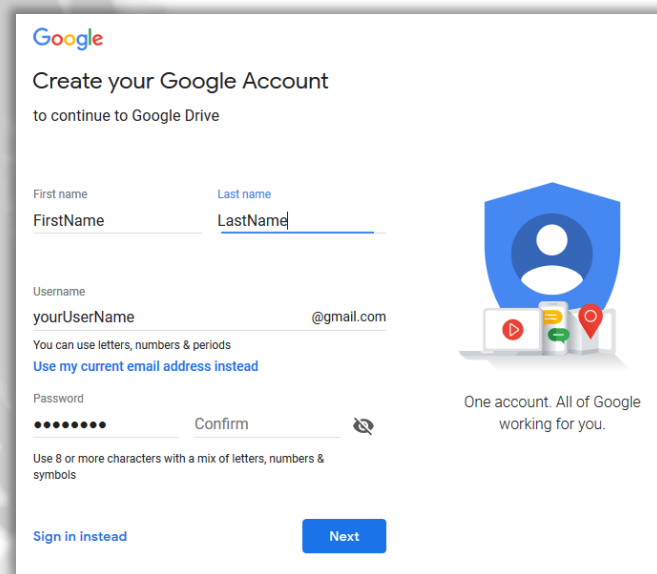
Google

Create your Google Account

to continue to Google Drive

First name
FirstName

Last name
LastName

Username
yourUserName
@gmail.com

You can use letters, numbers & periods

Use my current email address instead

Password
••••••••

Confirm

Use 8 or more characters with a mix of letters, numbers & symbols

Sign in instead

Next

One account. All of Google working for you.